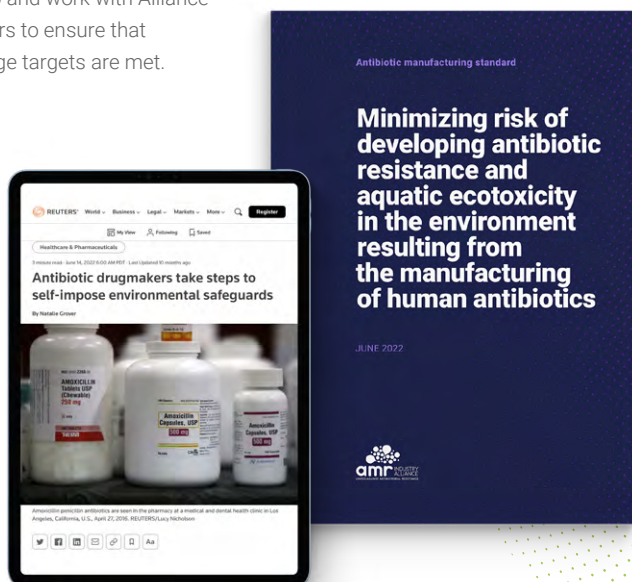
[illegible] and work with Alliance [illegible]rs to ensure that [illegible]ge targets are met.

REUTERS World Business Legal Markets More Register

My View Following Saved

Healthcare & Pharmaceuticals

3 minute read · June 14, 2022 6:00 AM PDT · Last Updated 10 months ago

Antibiotic drugmakers take steps to self-impose environmental safeguards

By Natalie Grover

AMOXICILLIN Tablets USP (Chewable) 250 mg

Amoxicillin Capsules, USP 500 mg

Amoxicillin Capsules, USP 500 mg

Amoxicillin penicillin antibiotics are seen in the pharmacy at a medical and dental health clinic in Los Angeles, California, U.S., April 27, 2016. REUTERS/Lucy Nicholson

Aa

Antibiotic manufacturing standard

Minimizing risk of developing antibiotic resistance and aquatic ecotoxicity in the environment resulting from the manufacturing of human antibiotics

JUNE 2022

amr INDUSTRY ALLIANCE